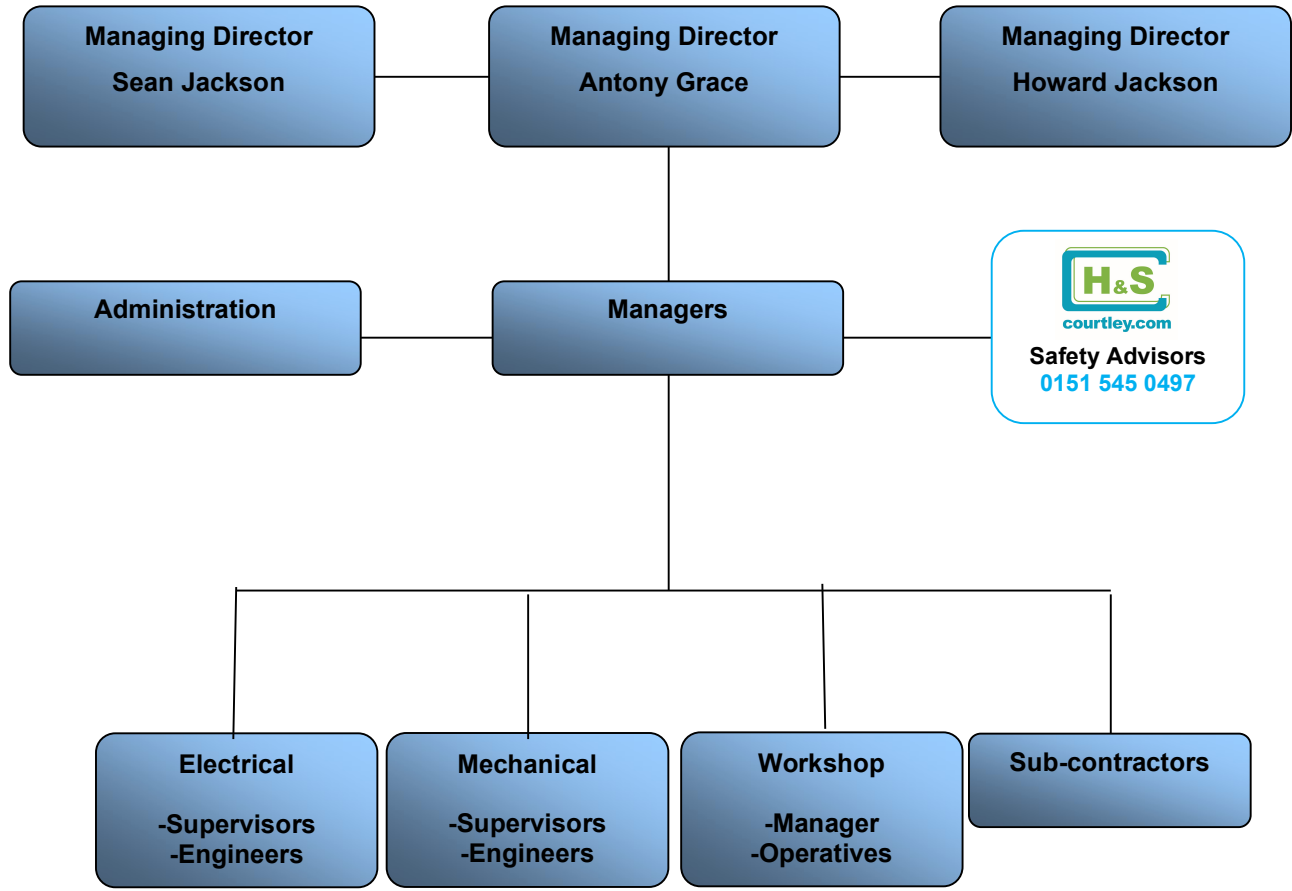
Managing Director
Sean Jackson

Managing Director
Antony Grace

Managing Director
Howard Jackson

Administration

Managers

H&S
courtley.com
Safety Advisors
0151 545 0497

Electrical

-Supervisors
-Engineers

Mechanical

-Supervisors
-Engineers

Workshop

-Manager
-Operatives

Sub-contractors